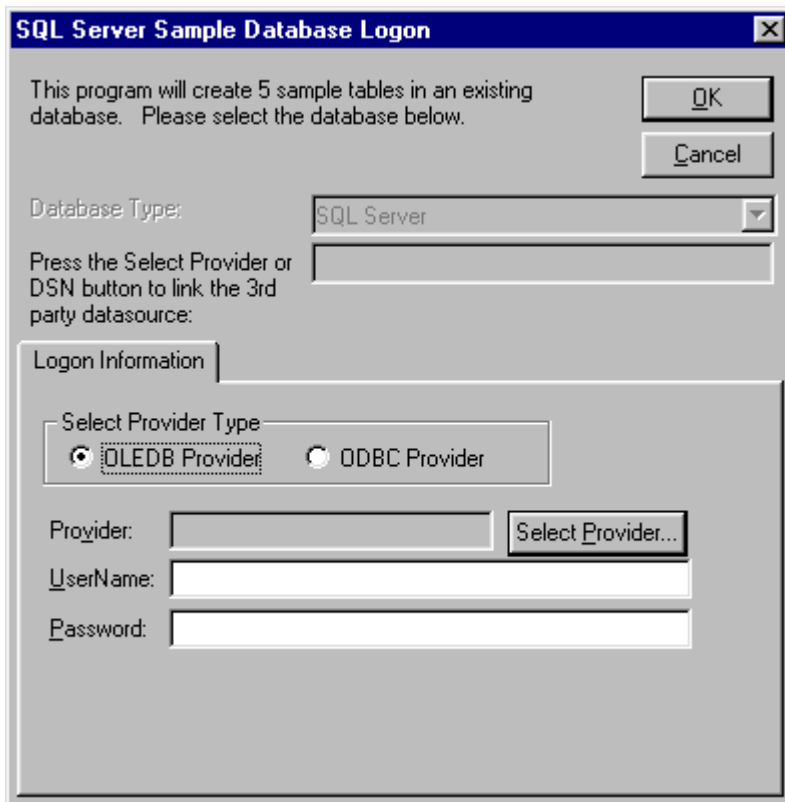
SQL Server Sample Database Logon

This program will create 5 sample tables in an existing database. Please select the database below.

OK

Cancel

Database Type:

SQL Server

Press the Select Provider or DSN button to link the 3rd party datasource:

Logon Information

Select Provider Type

OLEDB Provider

ODBC Provider

Provider:

Select Provider...

UserName:

Password: